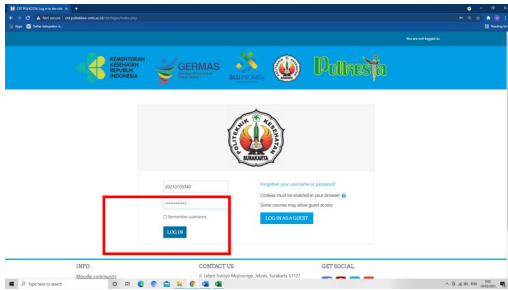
CBT POLKESTA: Log in to the site

Not secure | cbt.poltekkes-solo.ac.id/login/index.php

Apps

Daftar Kabupaten d...

Reading list

You are not logged in.

KEMENTERIAN KESEHATAN REPUBLIK INDONESIA

GERMAS

BLU

Poltekesta

POLITEKNIK KESEHATAN SURAKARTA

20210100740

••••••••••

Remember username

LOG IN

Forgotten your username or password?

Cookies must be enabled in your browser

Some courses may allow guest access

LOG IN AS A GUEST

INFO

Moodle community

CONTACT US

Jl. Letjen Sutoyo Mojosongo, Jebres, Surakarta 57127

GET SOCIAL

Type here to search